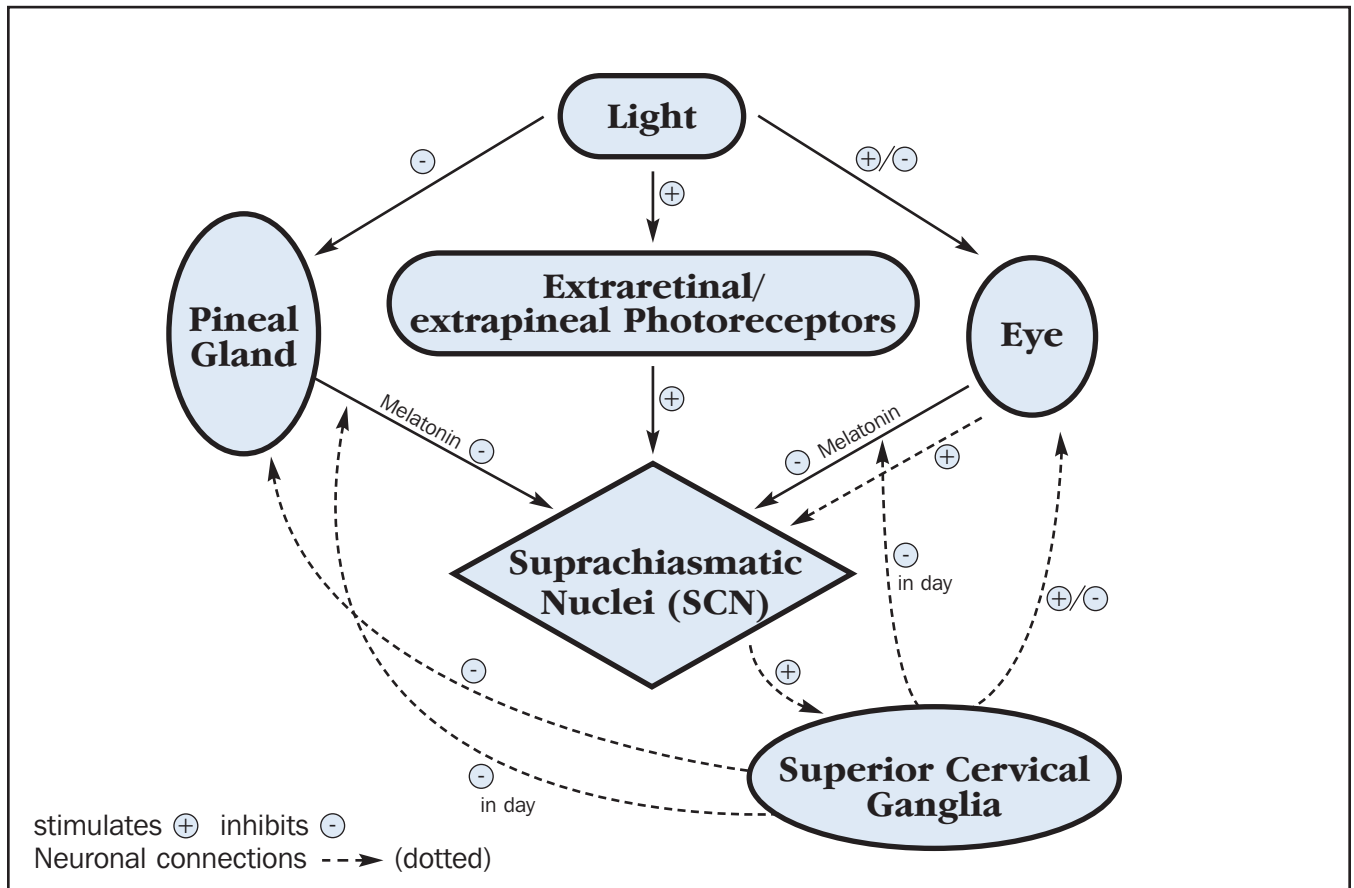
Light

-

+

+/-

Pineal Gland

Extraretinal/ extrapineal Photoreceptors

Eye

Melatonin -

+

- Melatonin

+

Suprachiasmatic Nuclei (SCN)

-
in day

+/-

-

+

-
in day

Superior Cervical Ganglia

stimulates + inhibits -
Neuronal connections - - -> (dotted)